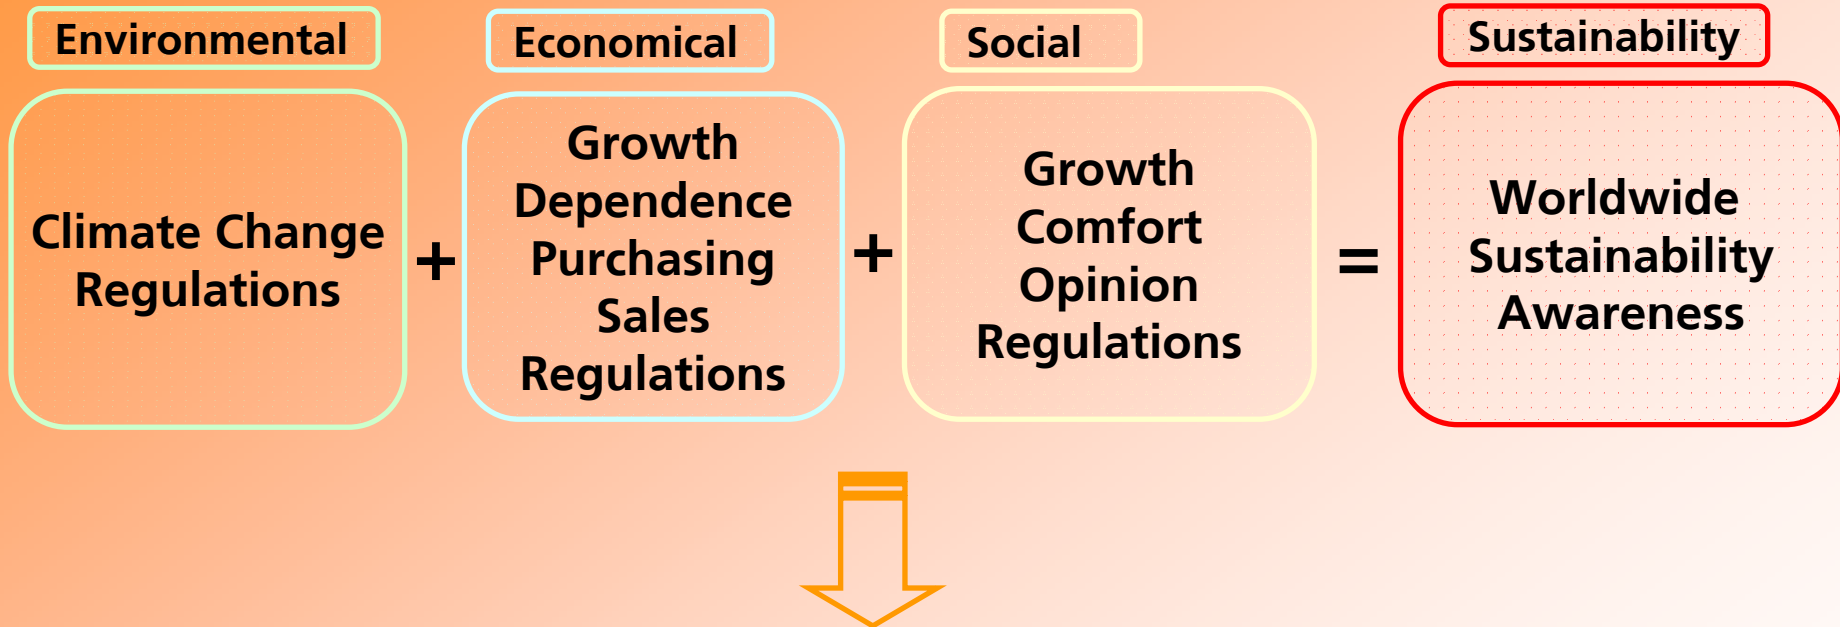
Environmental

Climate Change Regulations

+

Economical

Growth
Dependence
Purchasing
Sales
Regulations

+

Social

Growth
Comfort
Opinion
Regulations

=

Sustainability

Worldwide
Sustainability
Awareness